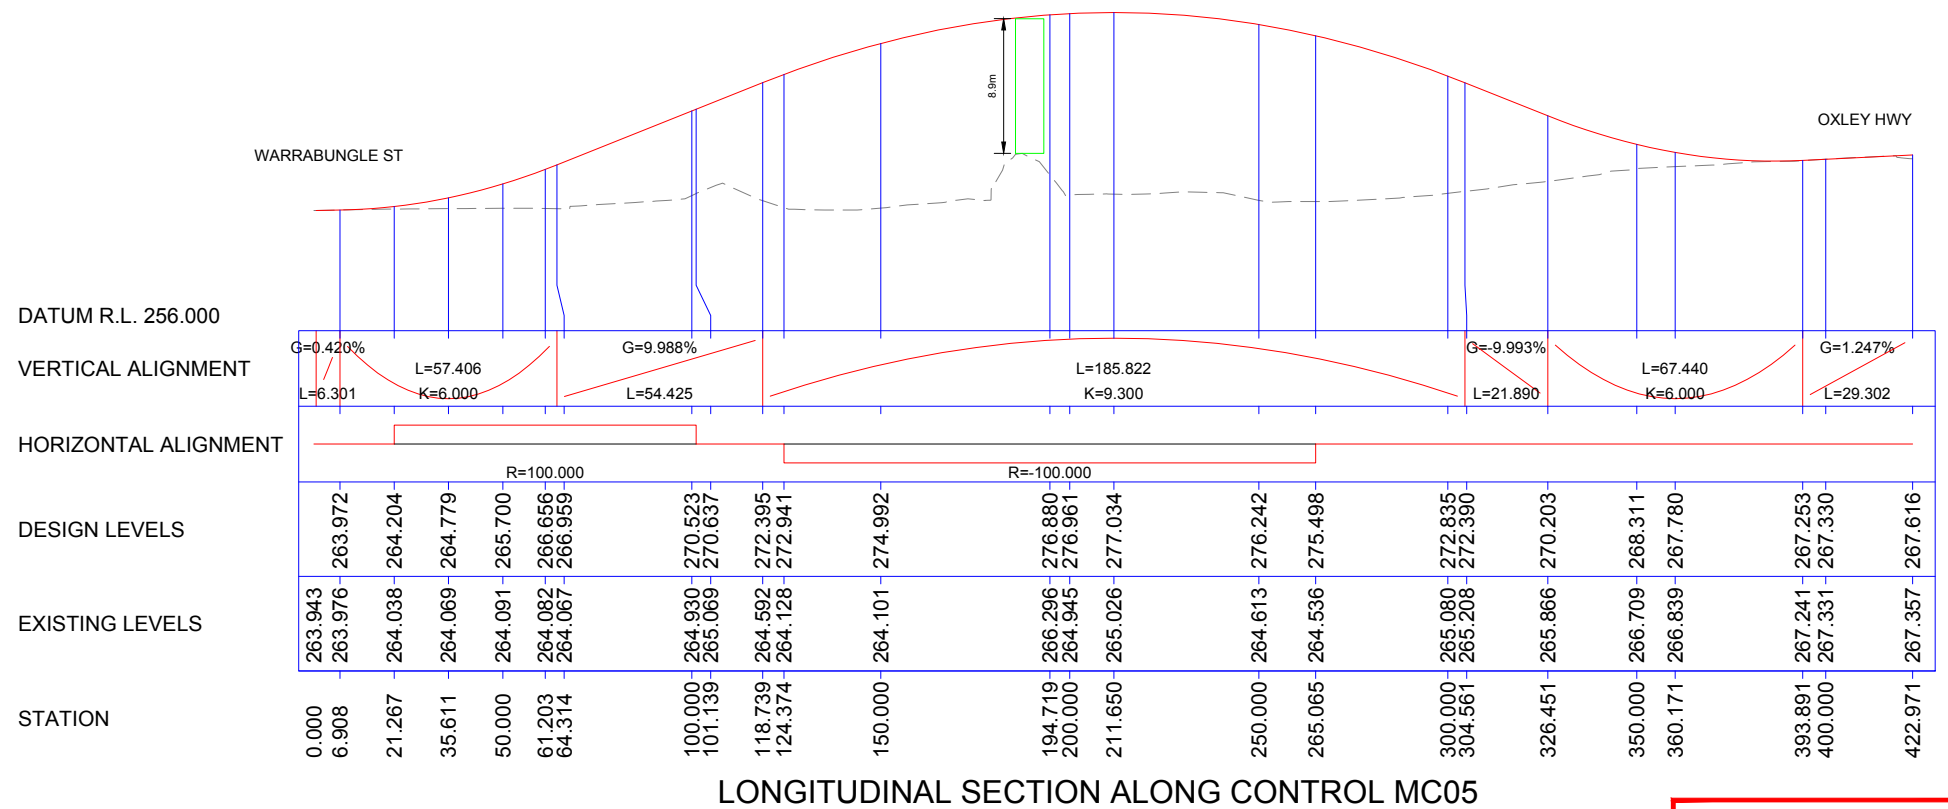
8.9m

WARRABUNGLE ST

OXLEY HWY

DATUM R.L. 256.000

VERTICAL ALIGNMENT

G=0.420%
L=6.301
L=57.406
K=6.000
G=9.988%
L=54.425
L=185.822
K=9.300
G=-9.993%
L=21.890
L=67.440
K=6.000
G=1.247%
L=29.302

HORIZONTAL ALIGNMENT

R=100.000
R=-100.000

DESIGN LEVELS

| 263.972 | 264.204 | 264.779 | 265.700 | 266.656 | 266.959 | 270.523 | 270.637 | 272.395 | 272.941 | 274.992 | 276.880 | 276.961 | 277.034 | 276.242 | 275.498 | 272.835 | 272.390 | 270.203 | 268.311 | 267.780 | 267.253 | 267.330 | 267.616 |
|---|---|---|---|---|---|---|---|---|---|---|---|---|---|---|---|---|---|---|---|---|---|---|---|

EXISTING LEVELS

| 263.943 | 263.976 | 264.038 | 264.069 | 264.091 | 264.082 | 264.067 | 264.930 | 265.069 | 264.592 | 264.128 | 264.101 | 266.296 | 264.945 | 265.026 | 264.613 | 264.536 | 265.080 | 265.208 | 265.866 | 266.709 | 266.839 | 267.241 | 267.331 | 267.357 |
|---|---|---|---|---|---|---|---|---|---|---|---|---|---|---|---|---|---|---|---|---|---|---|---|---|

STATION

| 0.000 | 6.908 | 21.267 | 35.611 | 50.000 | 61.203 | 64.314 | 100.000 | 101.139 | 118.739 | 124.374 | 150.000 | 194.719 | 200.000 | 211.650 | 250.000 | 265.065 | 300.000 | 304.561 | 326.451 | 350.000 | 360.171 | 393.891 | 400.000 | 422.971 |
|---|---|---|---|---|---|---|---|---|---|---|---|---|---|---|---|---|---|---|---|---|---|---|---|---|

LONGITUDINAL SECTION ALONG CONTROL MC05